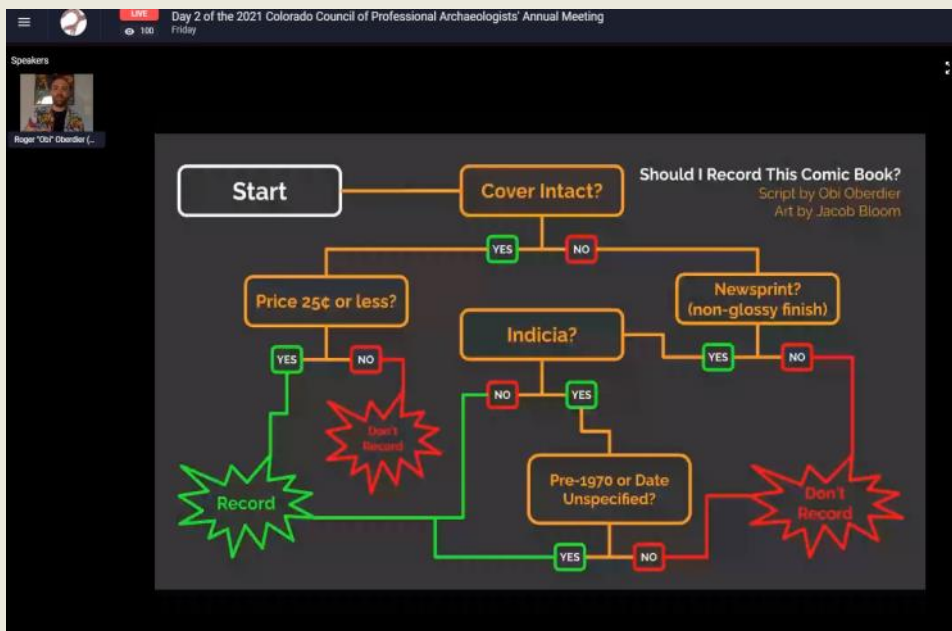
LIVE
100
Day 2 of the 2021 Colorado Council of Professional Archaeologists' Annual Meeting
Friday

Speakers

Roger "Obi" Oberdier (...

Should I Record This Comic Book?
Script by Obi Oberdier
Art by Jacob Bloom

Start

Cover Intact?

YES

NO

Price 25¢ or less?

Newsprint? (non-glossy finish)

Indicia?

YES

NO

YES

NO

Don't Record

NO

YES

Record

Pre-1970 or Date Unspecified?

Don't Record

YES

NO